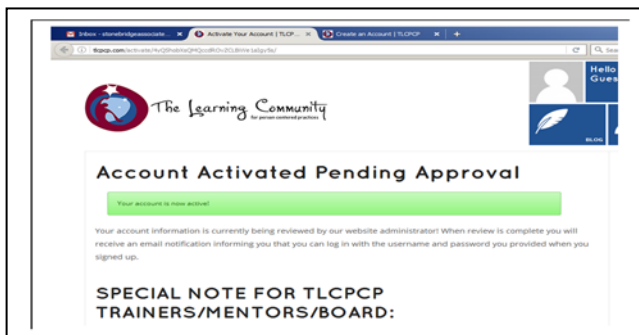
Inbox - stonebridgeassociate... ×
Activate Your Account | TLCP... ×
Create an Account | TLCPCP ×
+
tlcpcp.com/activate/HuQ9hobHeQHQcodRtOvZCL8tWe1a8gv9e/
C
Q Se

Hello
Gues

The Learning Community
for person centered practices

BLOG

Account Activated Pending Approval

Your account is now active!

Your account information is currently being reviewed by our website administrator! When review is complete you will receive an email notification informing you that you can log in with the username and password you provided when you signed up.

SPECIAL NOTE FOR TLCPCP TRAINERS/MENTORS/BOARD: